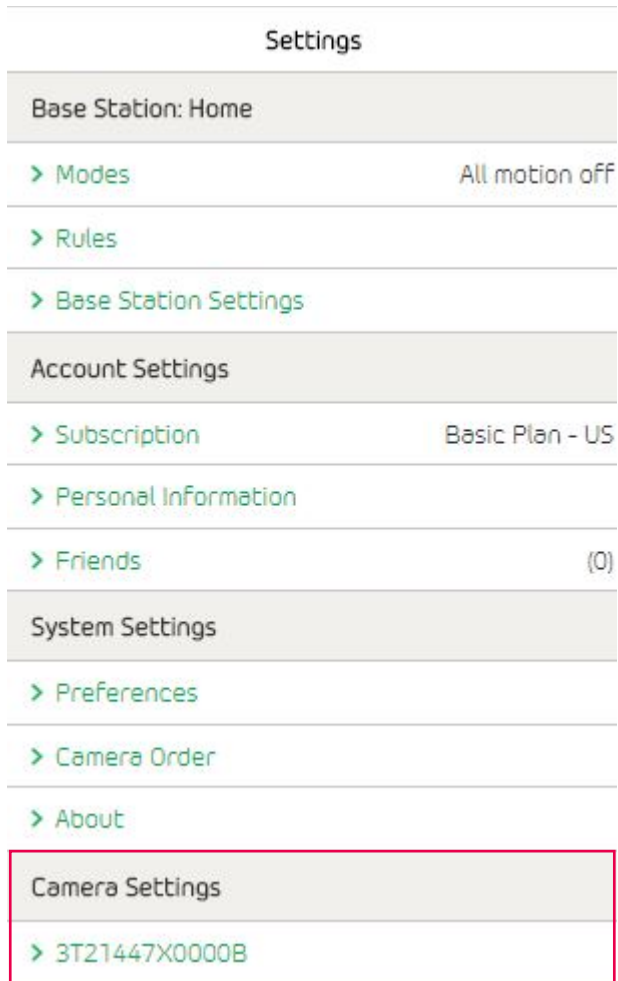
Settings

Base Station: Home

> Modes All motion off

> Rules

> Base Station Settings

Account Settings

> Subscription Basic Plan - US

> Personal Information

> Friends (0)

System Settings

> Preferences

> Camera Order

> About

Camera Settings

> 3T21447X0000B